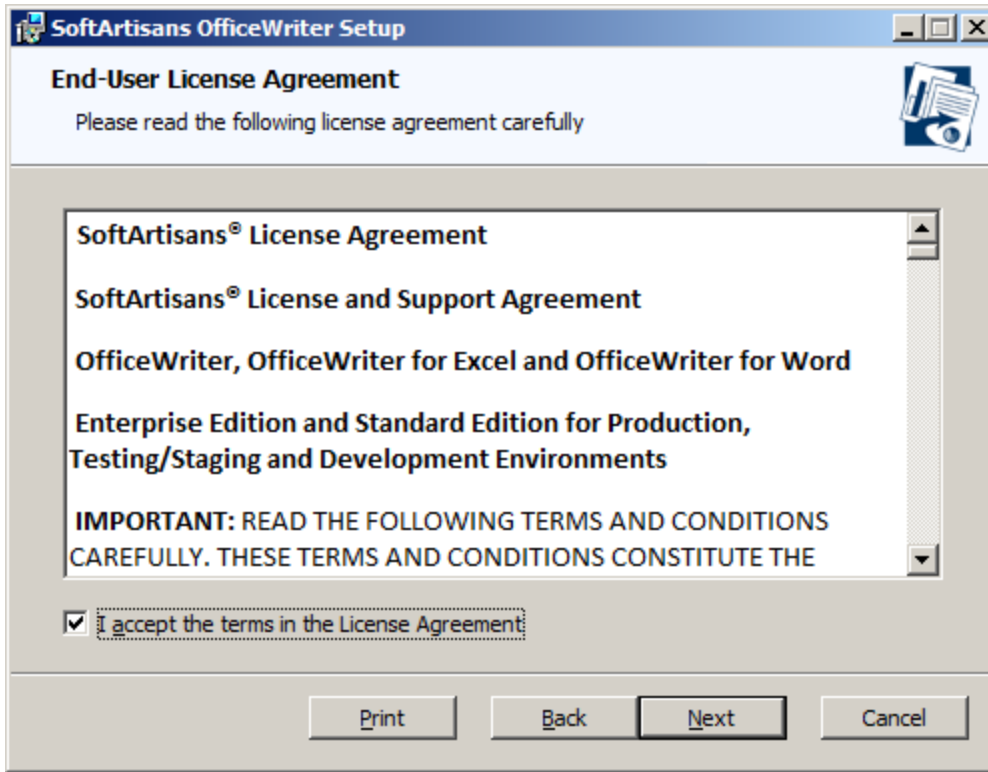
SoftArtisans OfficeWriter Setup

End-User License Agreement

Please read the following license agreement carefully

SoftArtisans® License Agreement

SoftArtisans® License and Support Agreement

OfficeWriter, OfficeWriter for Excel and OfficeWriter for Word

Enterprise Edition and Standard Edition for Production, Testing/Staging and Development Environments

IMPORTANT: READ THE FOLLOWING TERMS AND CONDITIONS CAREFULLY. THESE TERMS AND CONDITIONS CONSTITUTE THE

I accept the terms in the License Agreement

Print | Back | Next | Cancel